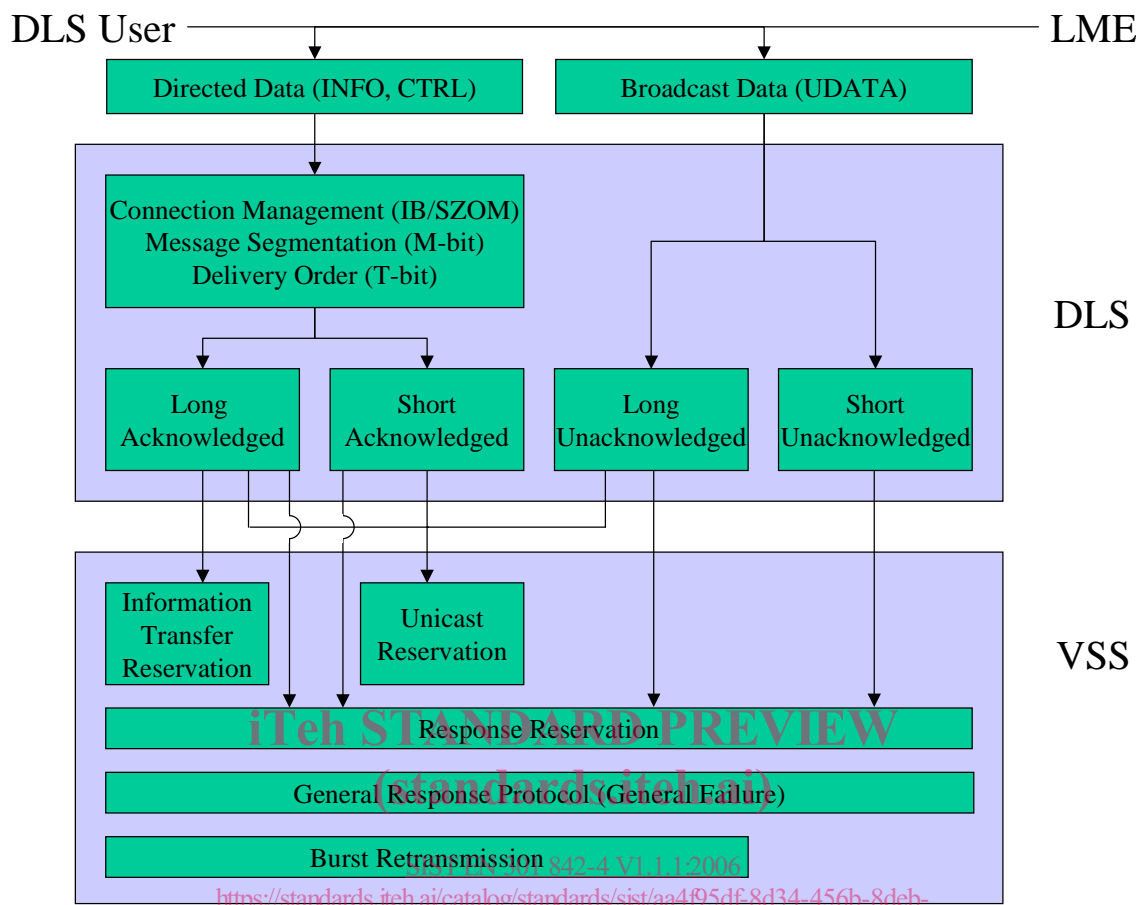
DLS User

LME

Directed Data (INFO, CTRL)

Broadcast Data (UDATA)

Connection Management (IB/SZOM)
Message Segmentation (M-bit)
Delivery Order (T-bit)

DLS

Long Acknowledged

Short Acknowledged

Long Unacknowledged

Short Unacknowledged

Information Transfer Reservation

Unicast Reservation

VSS

iTeh STANDARD PREVIEW

Response Reservation

(standards.iteh.ai)

General Response Protocol (General Failure)

Burst Retransmission

SIST EN 301 842-4 V1.1.1:2006

https://standards.iteh.ai/catalog/standards/sist/aa4f95df-8d34-456b-8deb-